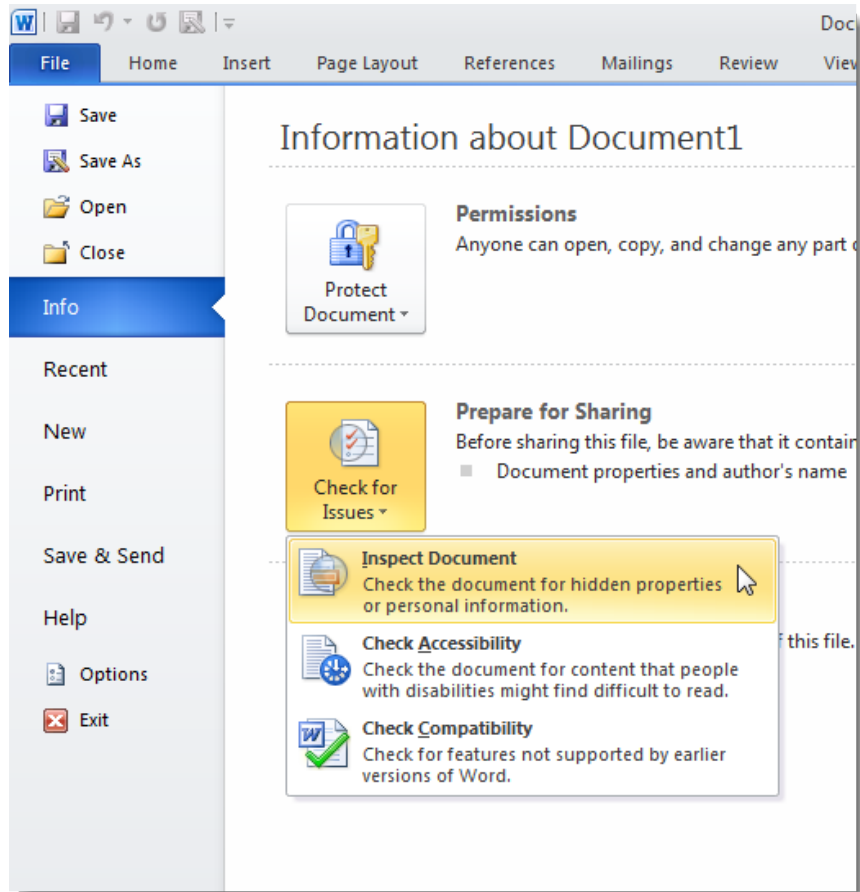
Doc

File Home Insert Page Layout References Mailings Review View

Save
Save As
Open
Close
Info
Recent
New
Print
Save & Send
Help
Options
Exit

Information about Document1

Protect Document

Permissions
Anyone can open, copy, and change any part

Check for Issues

Prepare for Sharing
Before sharing this file, be aware that it contain
Document properties and author's name

Inspect Document
Check the document for hidden properties or personal information.

Check Accessibility
Check the document for content that people with disabilities might find difficult to read.

f this file.

Check Compatibility
Check for features not supported by earlier versions of Word.